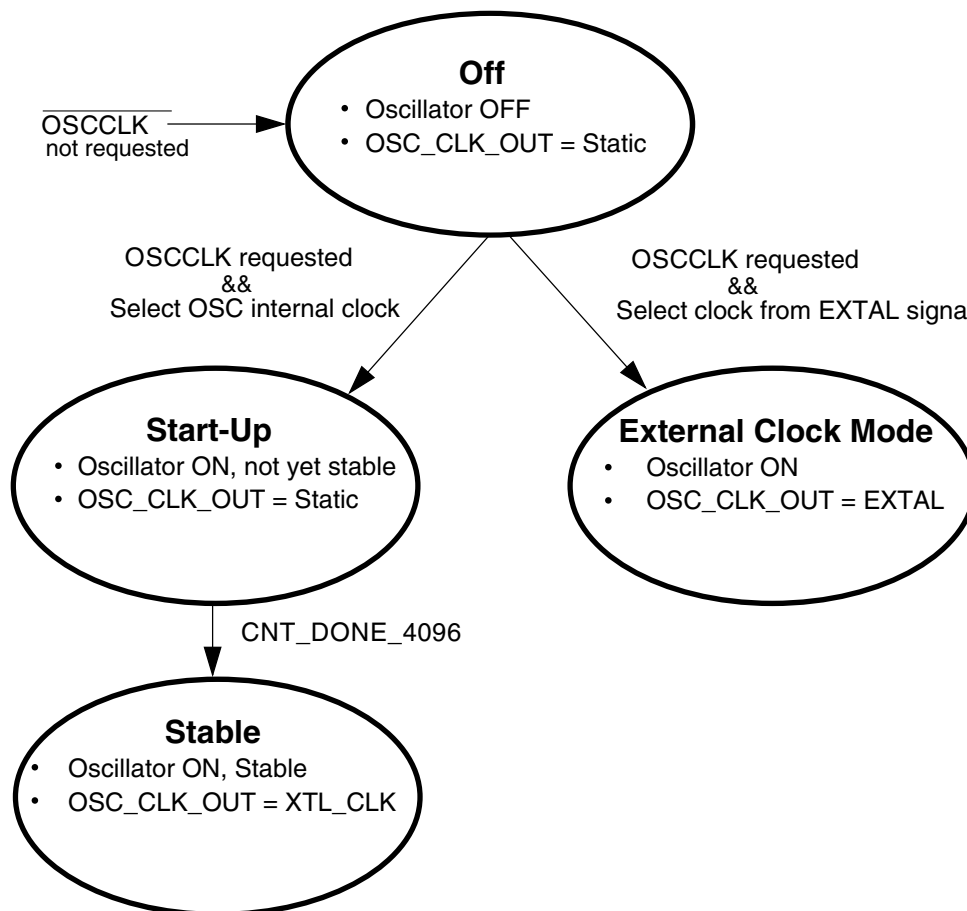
$\overline{\text{OSCCLK}}$
not requested

**Off**
• Oscillator OFF
• OSC_CLK_OUT = Static

OSCCLK requested
&&
Select OSC internal clock

OSCCLK requested
&&
Select clock from EXTAL signa

**Start-Up**
• Oscillator ON, not yet stable
• OSC_CLK_OUT = Static

**External Clock Mode**
• Oscillator ON
• OSC_CLK_OUT = EXTAL

CNT_DONE_4096

**Stable**
• Oscillator ON, Stable
• OSC_CLK_OUT = XTL_CLK